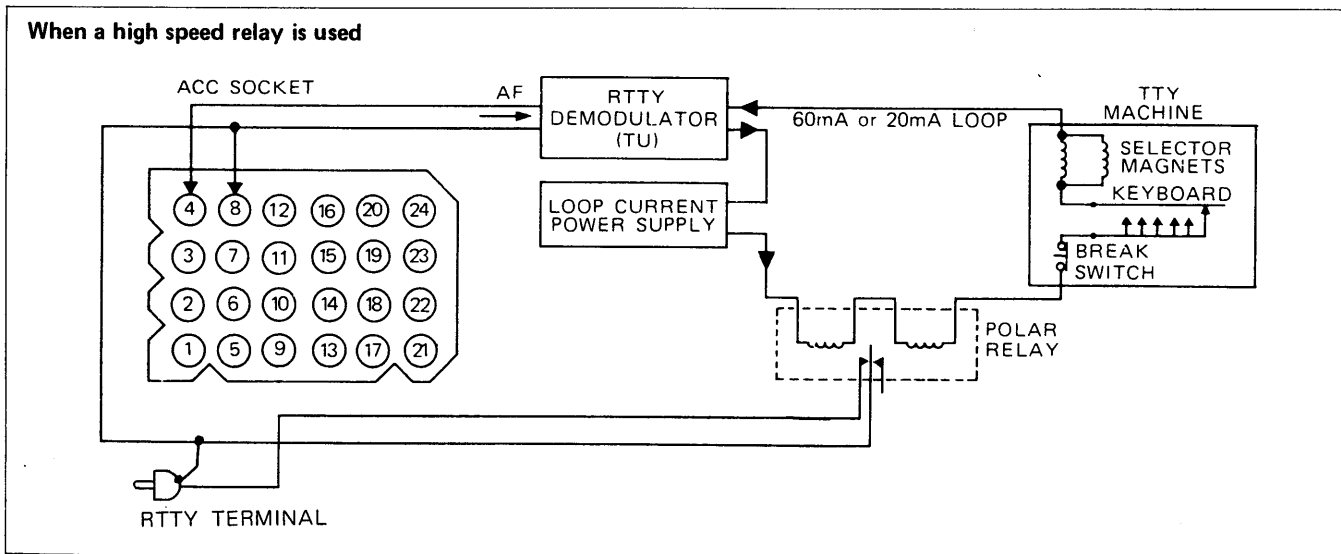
When a high speed relay is used

ACC SOCKET

AF

RTTY DEMODULATOR (TU)

60mA or 20mA LOOP

TTY MACHINE

SELECTOR MAGNETS

KEYBOARD

BREAK SWITCH

LOOP CURRENT POWER SUPPLY

4 8 12 16 20 24
3 7 11 15 19 23
2 6 10 14 18 22
1 5 9 13 17 21

POLAR RELAY

RTTY TERMINAL